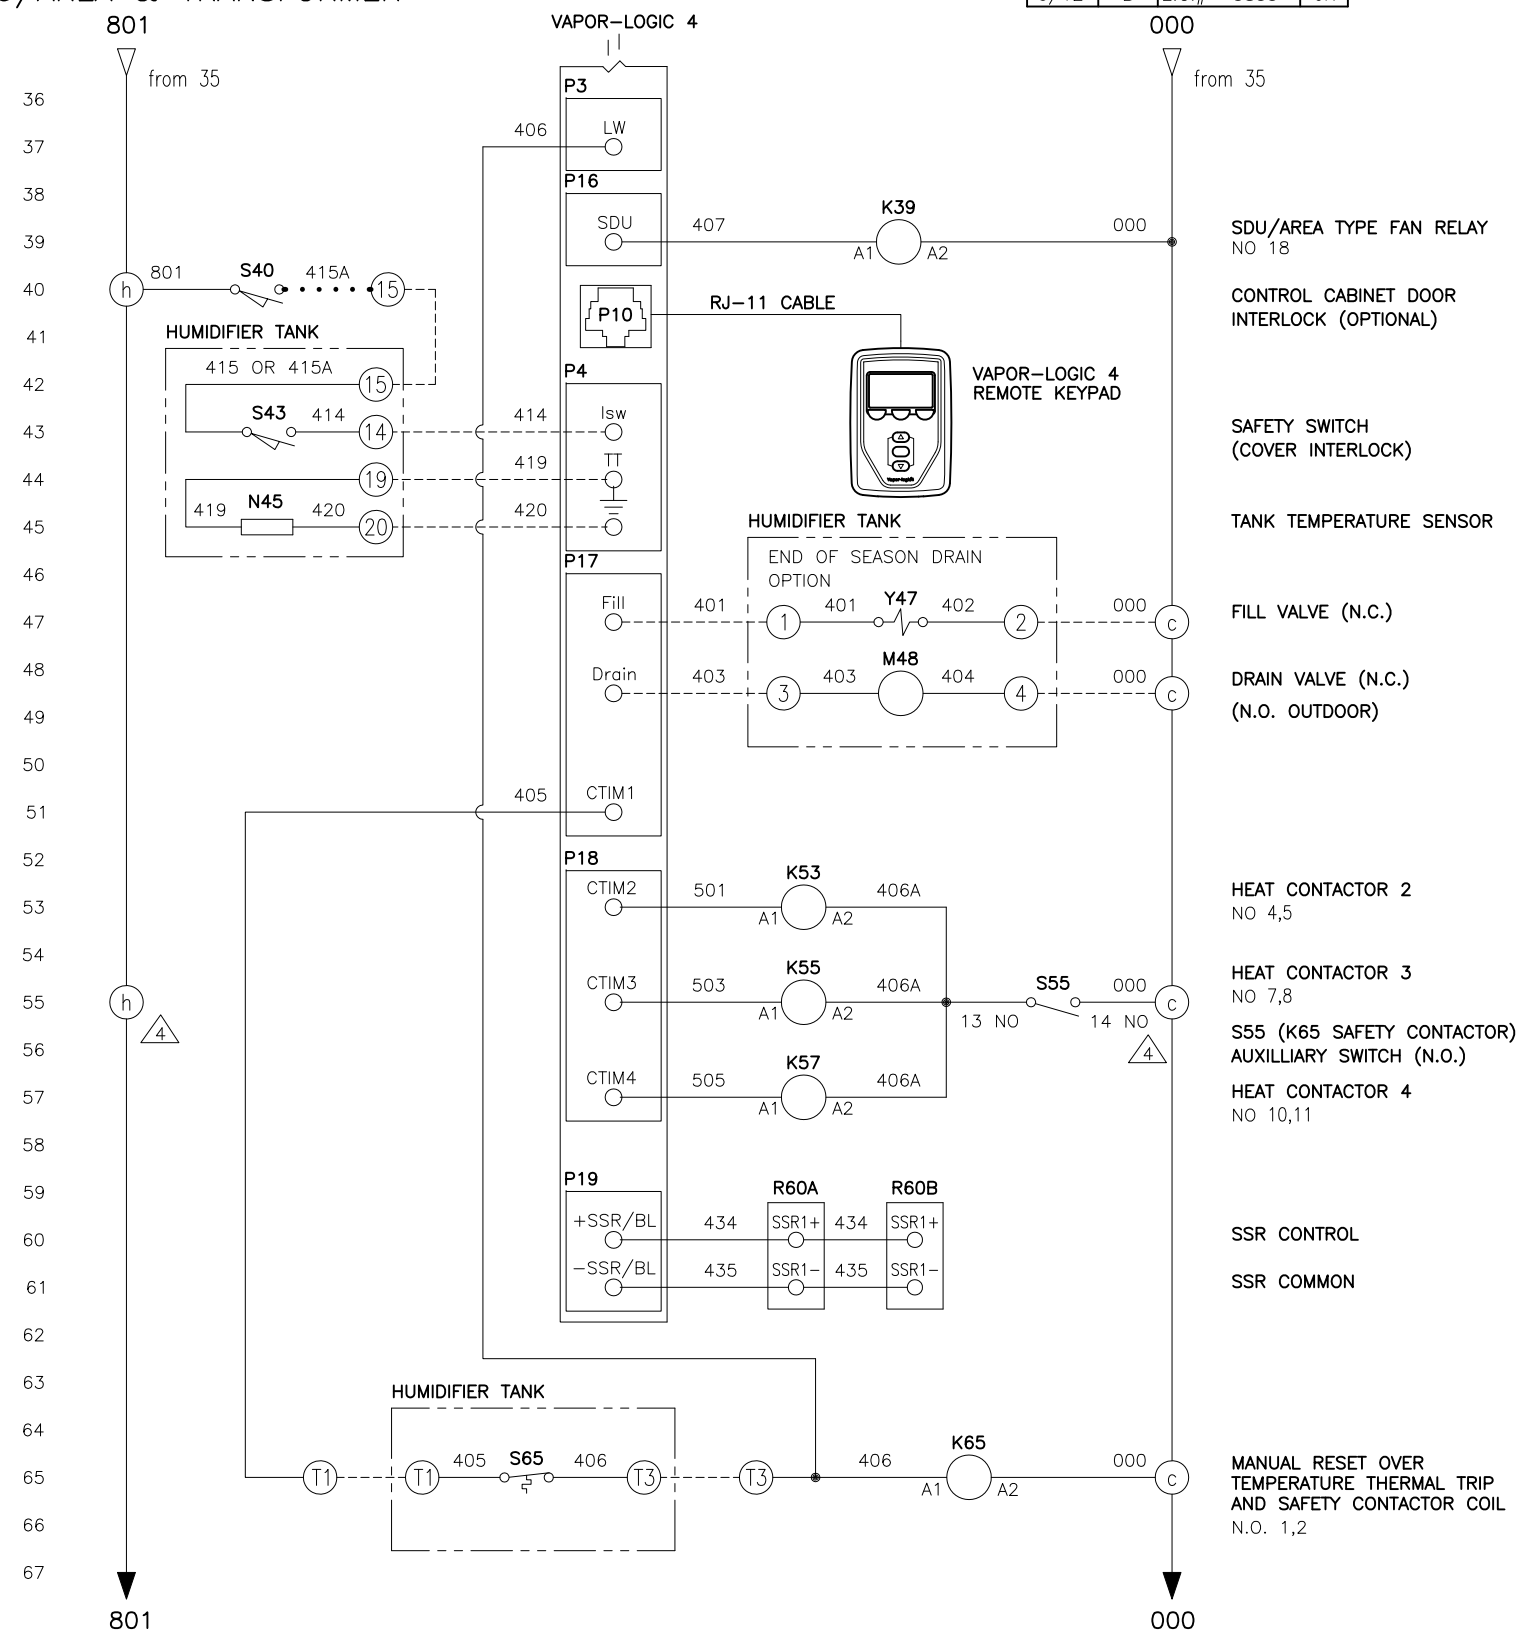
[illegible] AREA & TRANSFORMER

801
from 35

VAPOR–LOGIC 4

000
from 35

36
37
38
39
40
41
42
43
44
45
46
47
48
49
50
51
52
53
54
55
56
57
58
59
60
61
62
63
64
65
66
67

P3
406
LW

P16
SDU
407
K39
A1
A2
000
SDU/AREA TYPE FAN RELAY
NO 18

h
801
S40
415A
15
P10
RJ–11 CABLE
CONTROL CABINET DOOR INTERLOCK (OPTIONAL)

HUMIDIFIER TANK
415 OR 415A
15
P4
VAPOR–LOGIC 4 REMOTE KEYPAD

S43
414
14
414
Isw
SAFETY SWITCH (COVER INTERLOCK)

19
419
TT

419
N45
420
20
420
HUMIDIFIER TANK
TANK TEMPERATURE SENSOR

P17
END OF SEASON DRAIN OPTION
Fill
401
1
401
Y47
402
2
000
c
FILL VALVE (N.C.)

Drain
403
3
403
M48
404
4
000
c
DRAIN VALVE (N.C.)
(N.O. OUTDOOR)

405
CTIM1

P18
CTIM2
501
K53
A1
A2
406A
HEAT CONTACTOR 2
NO 4,5

CTIM3
503
K55
A1
A2
406A
S55
000
c
HEAT CONTACTOR 3
NO 7,8
h
4
13 NO
14 NO
4
S55 (K65 SAFETY CONTACTOR) AUXILLIARY SWITCH (N.O.)

CTIM4
505
K57
A1
A2
406A
HEAT CONTACTOR 4
NO 10,11

P19
R60A
R60B
+SSR/BL
434
SSR1+
434
SSR1+
SSR CONTROL

–SSR/BL
435
SSR1–
435
SSR1–
SSR COMMON

HUMIDIFIER TANK
T1
T1
405
S65
406
T3
T3
406
K65
A1
A2
000
c
MANUAL RESET OVER TEMPERATURE THERMAL TRIP AND SAFETY CONTACTOR COIL
N.O. 1,2

801
000